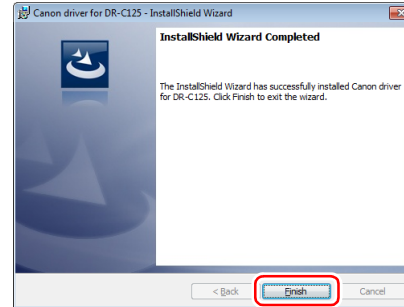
Canon driver for DR-C125 - InstallShield Wizard

InstallShield Wizard Completed

The InstallShield Wizard has successfully installed Canon driver for DR-C125. Click Finish to exit the wizard.

< Back

Finish

Cancel